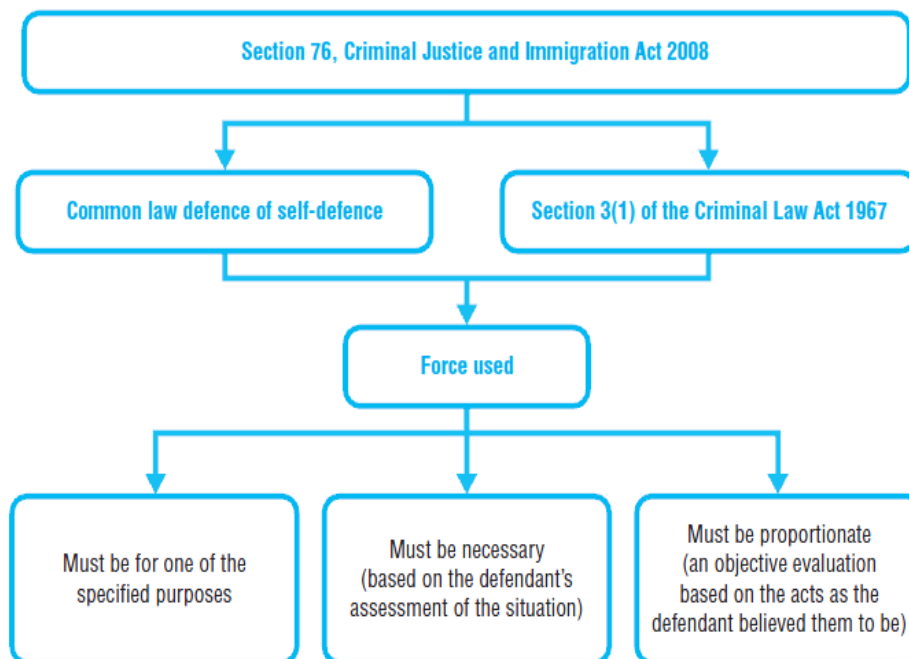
Section 76, Criminal Justice and Immigration Act 2008

Common law defence of self-defence

Section 3(1) of the Criminal Law Act 1967

Force used

Must be for one of the specified purposes

Must be necessary (based on the defendant's assessment of the situation)

Must be proportionate (an objective evaluation based on the acts as the defendant believed them to be)